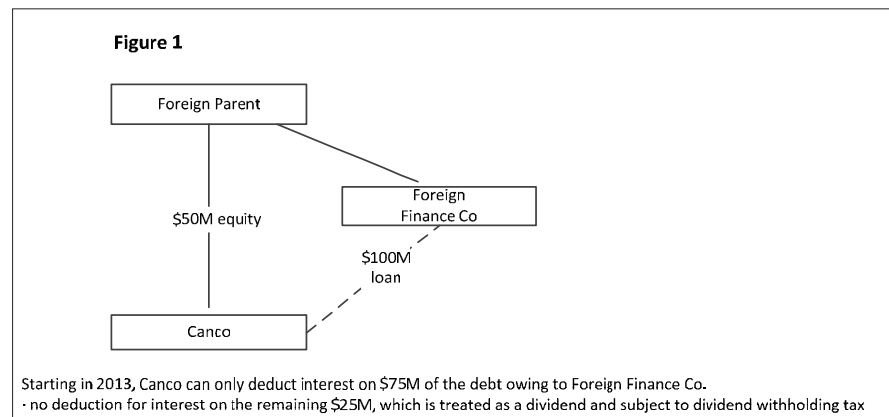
Figure 1

Foreign Parent

Foreign Finance Co

$50M equity

$100M loan

Canco

Starting in 2013, Canco can only deduct interest on $75M of the debt owing to Foreign Finance Co.
· no deduction for interest on the remaining $25M, which is treated as a dividend and subject to dividend withholding tax